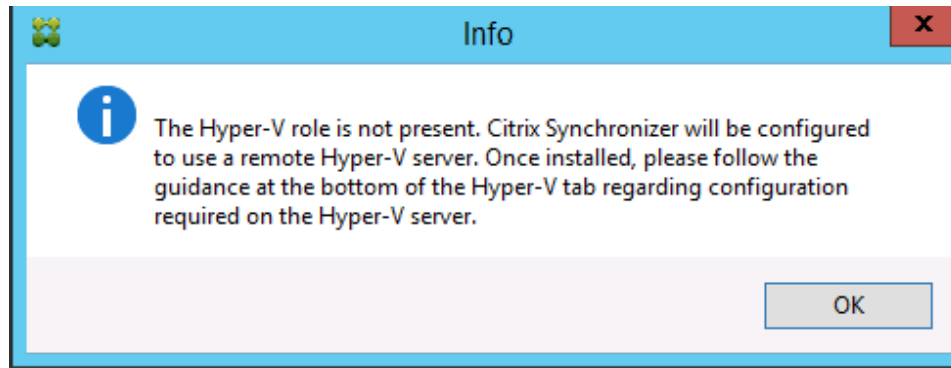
Info

The Hyper-V role is not present. Citrix Synchronizer will be configured to use a remote Hyper-V server. Once installed, please follow the guidance at the bottom of the Hyper-V tab regarding configuration required on the Hyper-V server.

OK